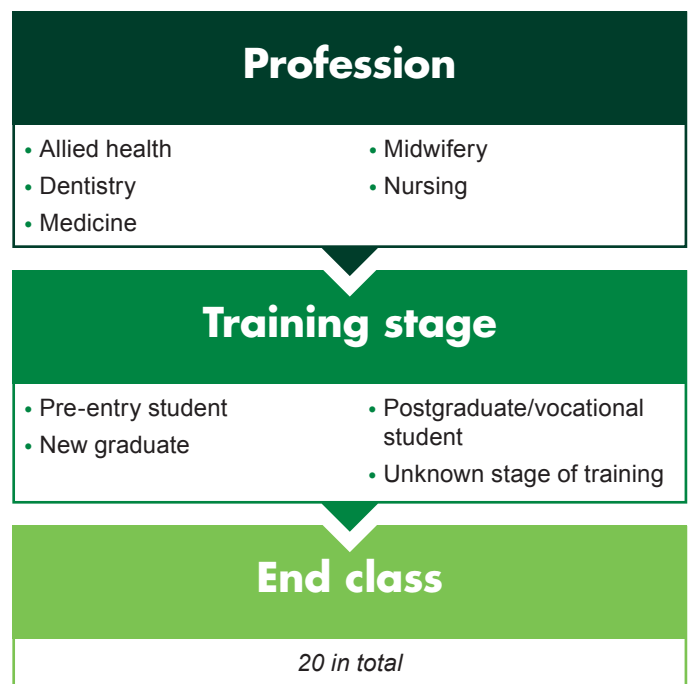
Profession

- Allied health
- Dentistry
- Medicine
- Midwifery
- Nursing

Training stage

- Pre-entry student
- New graduate
- Postgraduate/vocational student
- Unknown stage of training

End class

*20 in total*